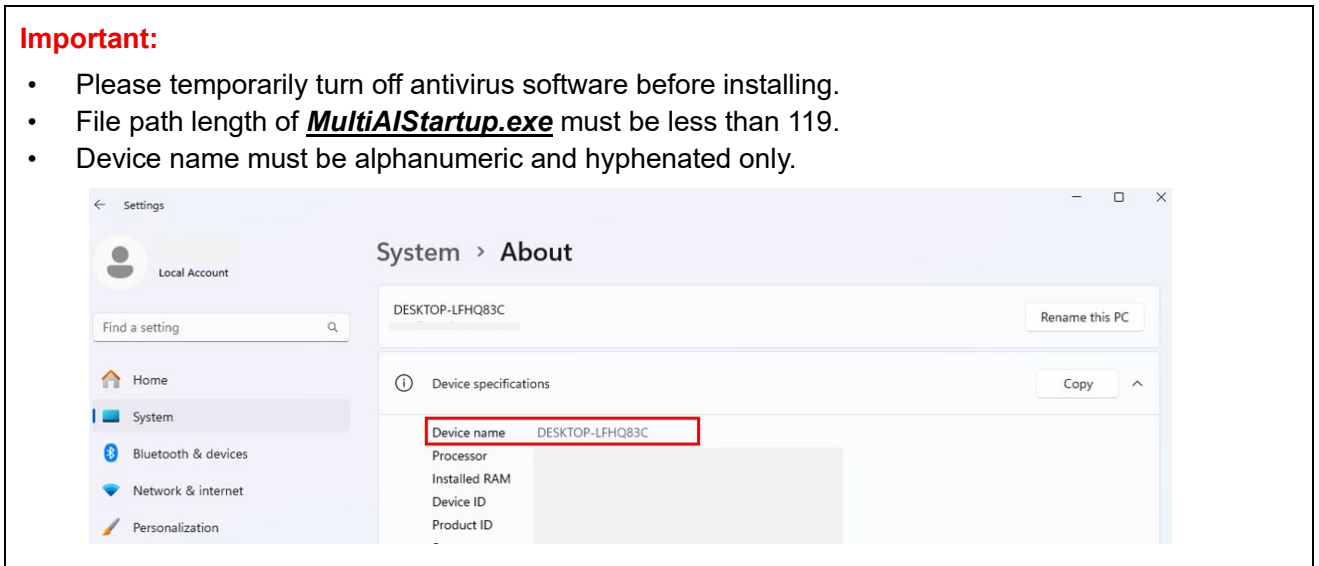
Important:

- Please temporarily turn off antivirus software before installing.
- File path length of ***MultiAIStartup.exe*** must be less than 119.
- Device name must be alphanumeric and hyphenated only.

← Settings

Local Account

Find a setting

Home

System

Bluetooth & devices

Network & internet

Personalization

System › About

DESKTOP-LFHQ83C

Rename this PC

Device specifications

Copy

Device name DESKTOP-LFHQ83C

Processor

Installed RAM

Device ID

Product ID